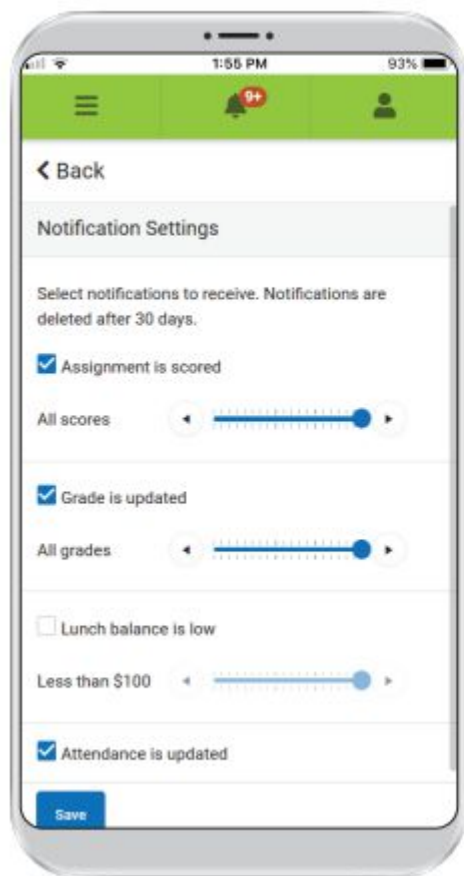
1:55 PM
93%

9+

Back

Notification Settings

Select notifications to receive. Notifications are deleted after 30 days.

Assignment is scored

All scores

Grade is updated

All grades

Lunch balance is low

Less than $100

Attendance is updated

Save